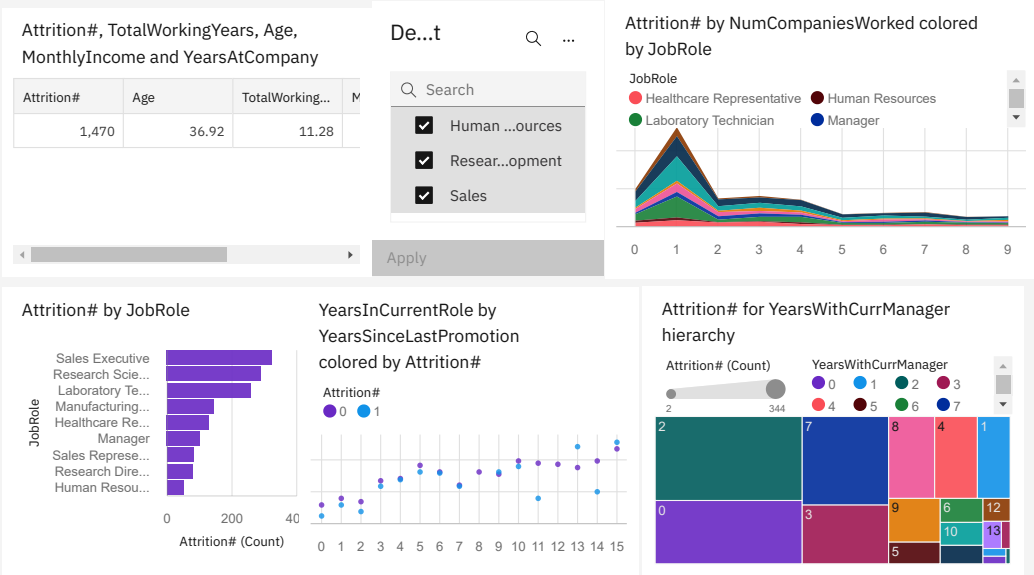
Attrition#, TotalWorkingYears, Age, MonthlyIncome and YearsAtCompany

| Attrition# | Age | TotalWorking... | M |
|---|---|---|---|
| 1,470 | 36.92 | 11.28 | |

De...t

Search

Human ...ources

Resear...opment

Sales

Apply

Attrition# by NumCompaniesWorked colored by JobRole

JobRole

Healthcare Representative

Human Resources

Laboratory Technician

Manager

0 1 2 3 4 5 6 7 8 9

Attrition# by JobRole

JobRole

Sales Executive

Research Scie...

Laboratory Te...

Manufacturing...

Healthcare Re...

Manager

Sales Represe...

Research Dire...

Human Resou...

0 200 40

Attrition# (Count)

YearsInCurrentRole by YearsSinceLastPromotion colored by Attrition#

Attrition#

0 1

0 1 2 3 4 5 6 7 8 9 10 11 12 13 14 15

Attrition# for YearsWithCurrManager hierarchy

Attrition# (Count)

2 344

YearsWithCurrManager

0 1 2 3 4 5 6 7

2 7 8 4 1 0 3 9 6 12 10 13 5